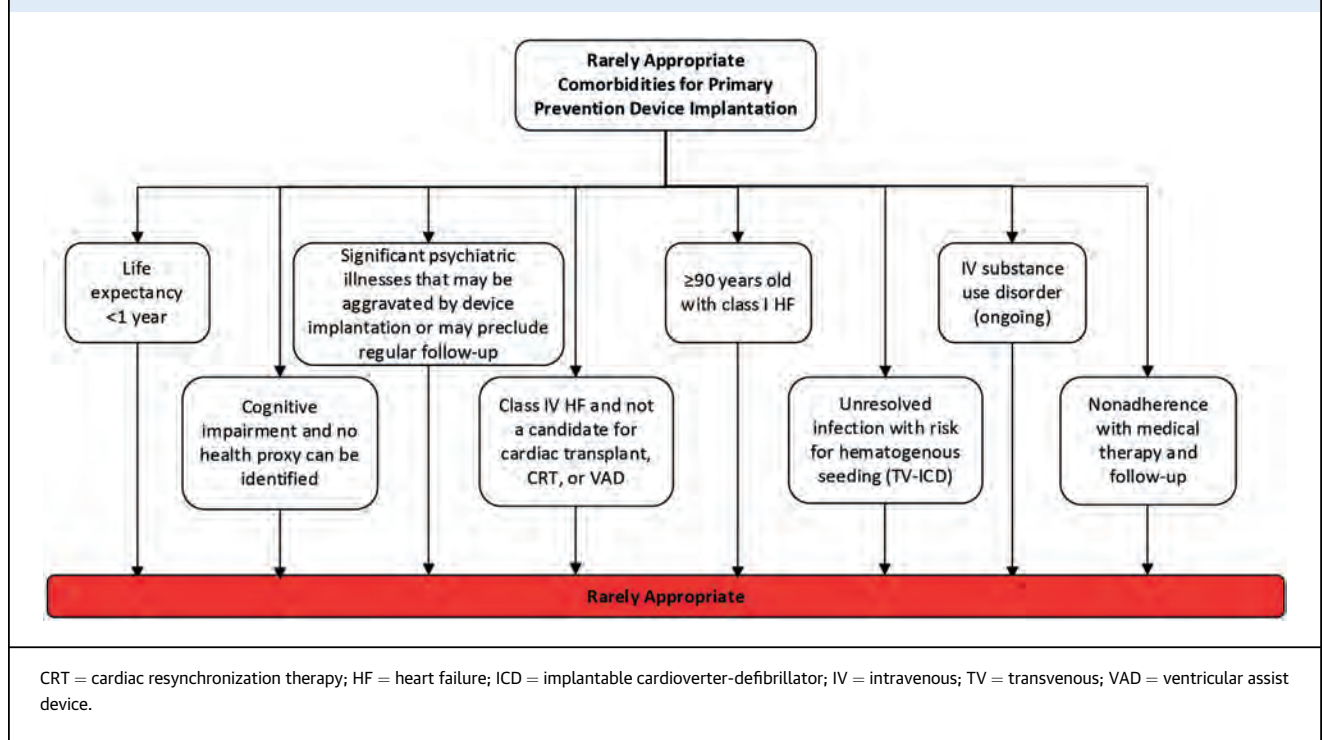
Rarely Appropriate Comorbidities for Primary Prevention Device Implantation

Life expectancy <1 year

Significant psychiatric illnesses that may be aggravated by device implantation or may preclude regular follow-up

≥90 years old with class I HF

IV substance use disorder (ongoing)

Cognitive impairment and no health proxy can be identified

Class IV HF and not a candidate for cardiac transplant, CRT, or VAD

Unresolved infection with risk for hematogenous seeding (TV-ICD)

Nonadherence with medical therapy and follow-up

Rarely Appropriate

CRT = cardiac resynchronization therapy; HF = heart failure; ICD = implantable cardioverter-defibrillator; IV = intravenous; TV = transvenous; VAD = ventricular assist device.